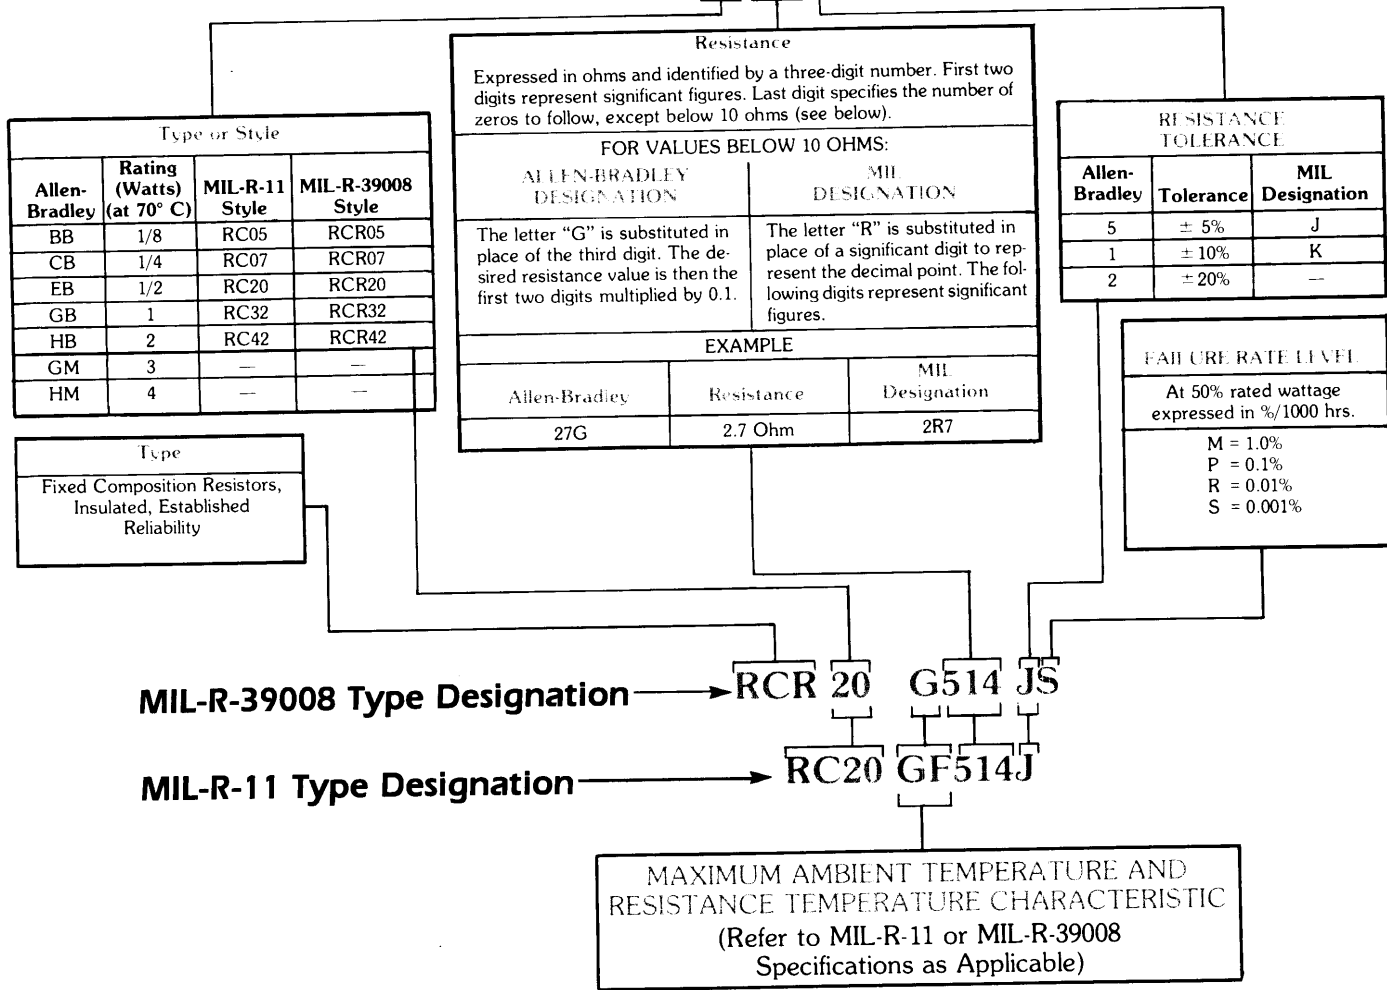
Type or Style

| Allen-Bradley | Rating (Watts) (at 70° C) | MIL-R-11 Style | MIL-R-39008 Style |
|---|---|---|---|
| BB | 1/8 | RC05 | RCR05 |
| CB | 1/4 | RC07 | RCR07 |
| EB | 1/2 | RC20 | RCR20 |
| GB | 1 | RC32 | RCR32 |
| HB | 2 | RC42 | RCR42 |
| GM | 3 | — | — |
| HM | 4 | — | — |

Type

Fixed Composition Resistors, Insulated, Established Reliability

Resistance

Expressed in ohms and identified by a three-digit number. First two digits represent significant figures. Last digit specifies the number of zeros to follow, except below 10 ohms (see below).

FOR VALUES BELOW 10 OHMS:

| ALLEN-BRADLEY DESIGNATION | MIL DESIGNATION |
|---|---|
| The letter "G" is substituted in place of the third digit. The desired resistance value is then the first two digits multiplied by 0.1. | The letter "R" is substituted in place of a significant digit to represent the decimal point. The following digits represent significant figures. |

EXAMPLE

| Allen-Bradley | Resistance | MIL Designation |
|---|---|---|
| 27G | 2.7 Ohm | 2R7 |

RESISTANCE TOLERANCE

| Allen-Bradley | Tolerance | MIL Designation |
|---|---|---|
| 5 | ± 5% | J |
| 1 | ± 10% | K |
| 2 | ± 20% | — |

FAILURE RATE LEVEL

At 50% rated wattage expressed in %/1000 hrs.

M = 1.0%
P = 0.1%
R = 0.01%
S = 0.001%

MIL-R-39008 Type Designation ⟶ RCR 20 G514 JS

MIL-R-11 Type Designation ⟶ RC20 GF514J

MAXIMUM AMBIENT TEMPERATURE AND RESISTANCE TEMPERATURE CHARACTERISTIC
(Refer to MIL-R-11 or MIL-R-39008 Specifications as Applicable)